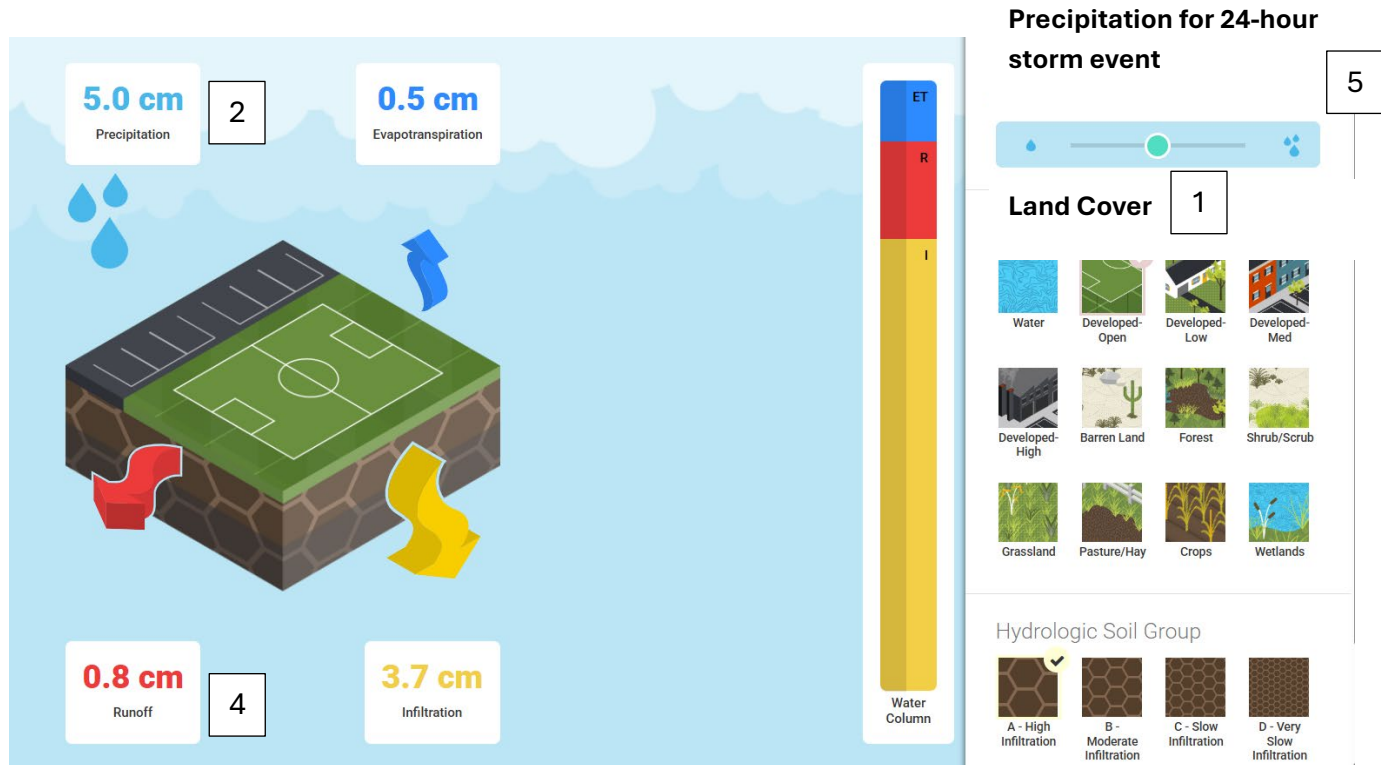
5.0 cm
Precipitation

2

0.5 cm
Evapotranspiration

ET
R
I

Water Column

0.8 cm
Runoff

4

3.7 cm
Infiltration

Precipitation for 24-hour storm event

5

Land Cover

1

Water
Developed-Open
Developed-Low
Developed-Med
Developed-High
Barren Land
Forest
Shrub/Scrub
Grassland
Pasture/Hay
Crops
Wetlands

Hydrologic Soil Group

A - High Infiltration
B - Moderate Infiltration
C - Slow Infiltration
D - Very Slow Infiltration